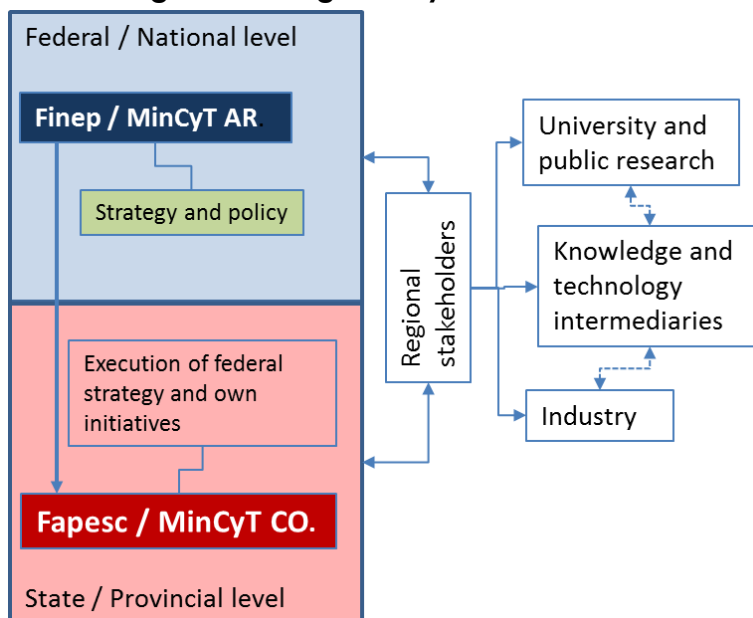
Federal / National level

Finep / MinCyT AR

Strategy and policy

Execution of federal strategy and own initiatives

Fapesc / MinCyT CO.

State / Provincial level

Regional stakeholders

University and public research

Knowledge and technology intermediaries

Industry